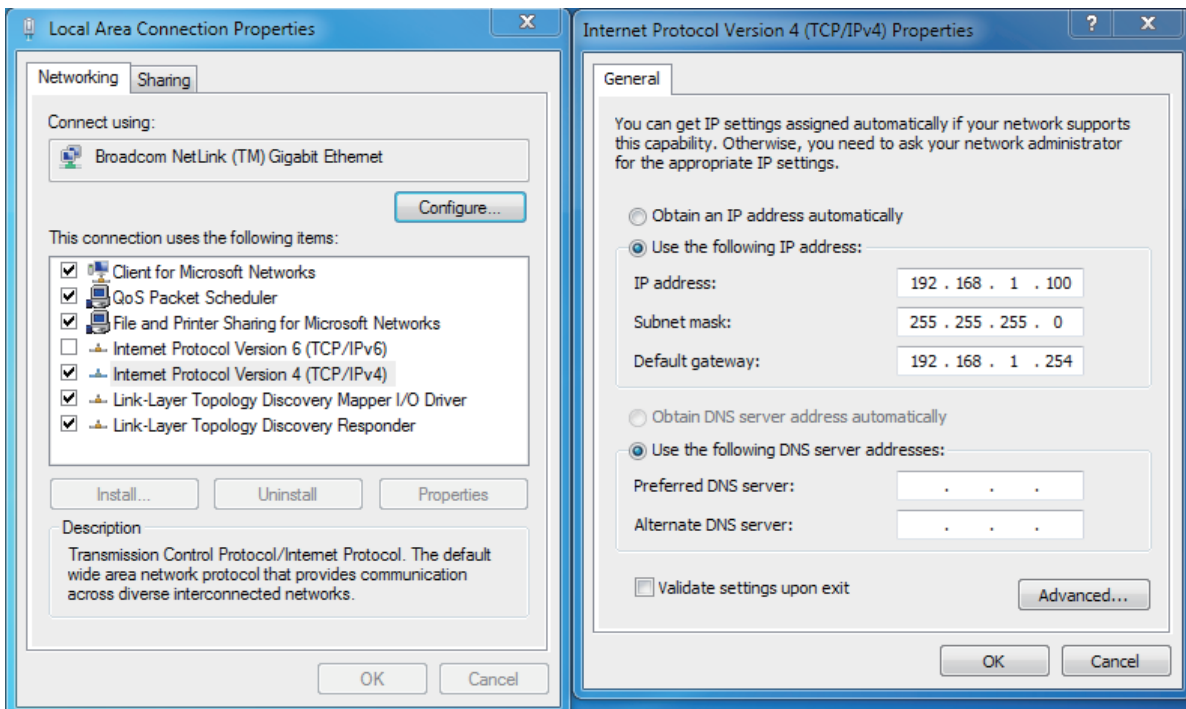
Local Area Connection Properties

Networking | Sharing

Connect using:

Broadcom NetLink (TM) Gigabit Ethernet

Configure...

This connection uses the following items:

☑ Client for Microsoft Networks
☑ QoS Packet Scheduler
☑ File and Printer Sharing for Microsoft Networks
☐ Internet Protocol Version 6 (TCP/IPv6)
☑ Internet Protocol Version 4 (TCP/IPv4)
☑ Link-Layer Topology Discovery Mapper I/O Driver
☑ Link-Layer Topology Discovery Responder

Install... | Uninstall | Properties

Description

Transmission Control Protocol/Internet Protocol. The default wide area network protocol that provides communication across diverse interconnected networks.

OK | Cancel

Internet Protocol Version 4 (TCP/IPv4) Properties

?

General

You can get IP settings assigned automatically if your network supports this capability. Otherwise, you need to ask your network administrator for the appropriate IP settings.

Obtain an IP address automatically

Use the following IP address:

| | |
|---|---|
| IP address: | 192 . 168 . 1 . 100 |
| Subnet mask: | 255 . 255 . 255 . 0 |
| Default gateway: | 192 . 168 . 1 . 254 |

Obtain DNS server address automatically

Use the following DNS server addresses:

| | |
|---|---|
| Preferred DNS server: | . . . |
| Alternate DNS server: | . . . |

☐ Validate settings upon exit

Advanced...

OK | Cancel